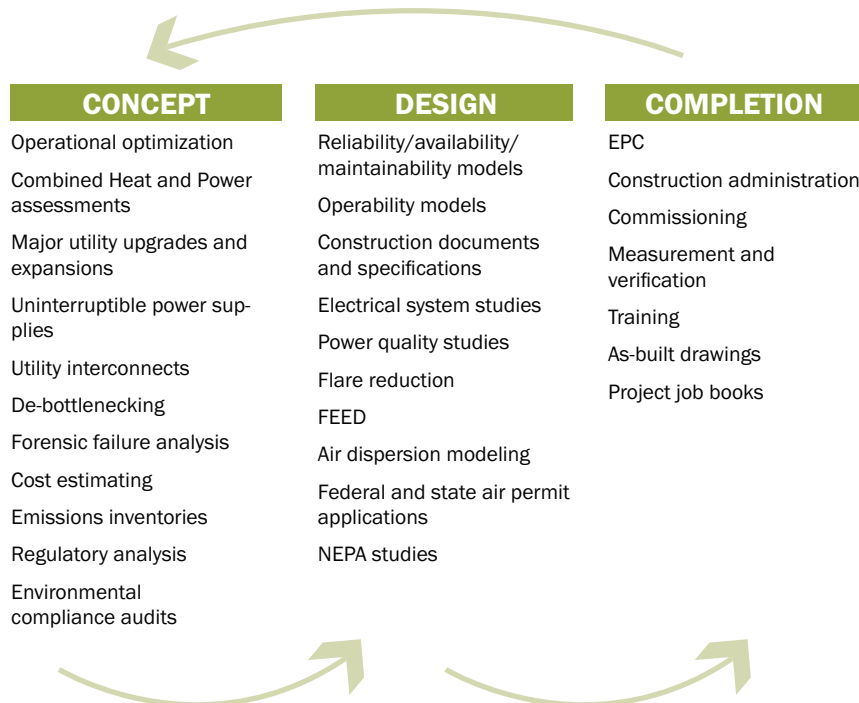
CONCEPT

Operational optimization

Combined Heat and Power assessments

Major utility upgrades and expansions

Uninterruptible power supplies

Utility interconnects

De-bottlenecking

Forensic failure analysis

Cost estimating

Emissions inventories

Regulatory analysis

Environmental compliance audits

DESIGN

Reliability/availability/ maintainability models

Operability models

Construction documents and specifications

Electrical system studies

Power quality studies

Flare reduction

FEED

Air dispersion modeling

Federal and state air permit applications

NEPA studies

COMPLETION

EPC

Construction administration

Commissioning

Measurement and verification

Training

As-built drawings

Project job books